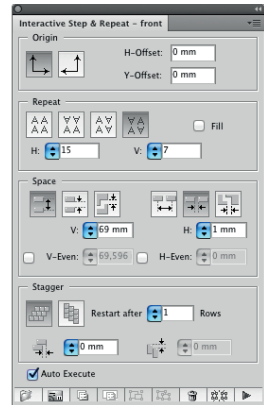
Interactive Step & Repeat - front

Origin

H-Offset: 0 mm

Y-Offset: 0 mm

Repeat

Fill

H: 15

V: 7

Space

V: 69 mm

H: 1 mm

V-Even: 69,596

H-Even: 0 mm

Stagger

Restart after 1 Rows

0 mm

0 mm

Auto Execute